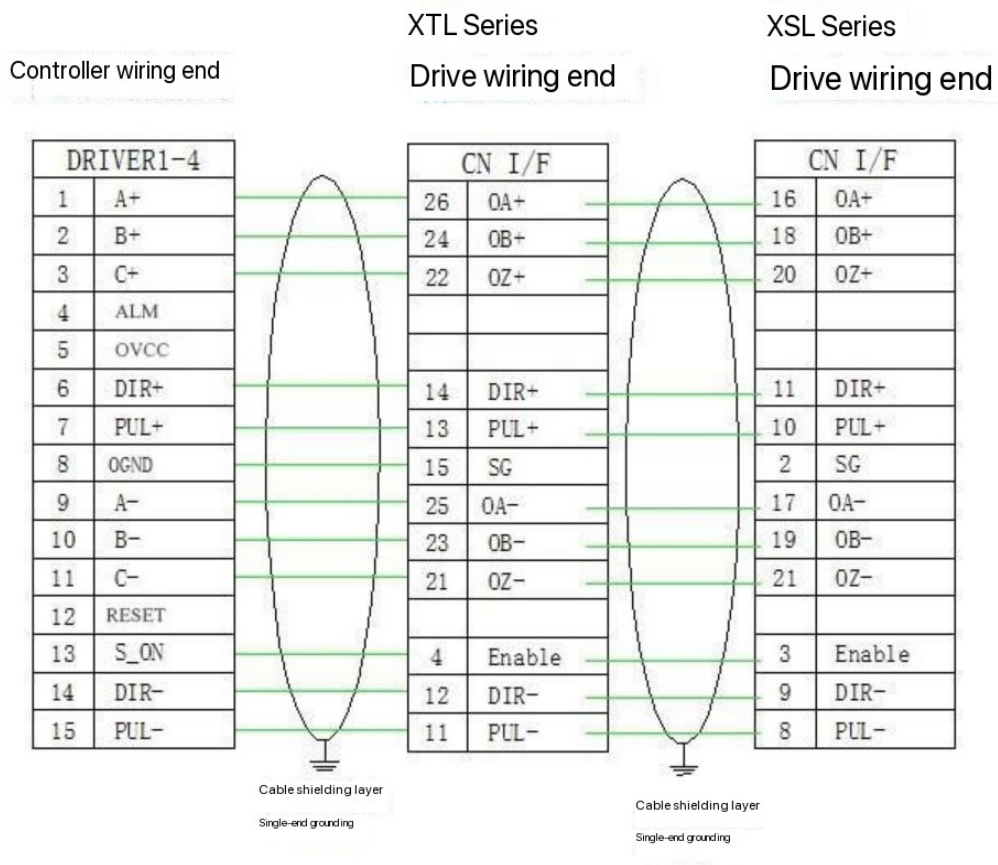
Controller wiring end

XTL Series

Drive wiring end

XSL Series

Drive wiring end

| DRIVER1-4 | |
|---|---|
| 1 | A+ |
| 2 | B+ |
| 3 | C+ |
| 4 | ALM |
| 5 | OVCC |
| 6 | DIR+ |
| 7 | PUL+ |
| 8 | OGND |
| 9 | A- |
| 10 | B- |
| 11 | C- |
| 12 | RESET |
| 13 | S_ON |
| 14 | DIR- |
| 15 | PUL- |

| CN I/F | |
|---|---|
| 26 | OA+ |
| 24 | OB+ |
| 22 | OZ+ |
| | |
| | |
| 14 | DIR+ |
| 13 | PUL+ |
| 15 | SG |
| 25 | OA- |
| 23 | OB- |
| 21 | OZ- |
| | |
| 4 | Enable |
| 12 | DIR- |
| 11 | PUL- |

| CN I/F | |
|---|---|
| 16 | OA+ |
| 18 | OB+ |
| 20 | OZ+ |
| | |
| | |
| 11 | DIR+ |
| 10 | PUL+ |
| 2 | SG |
| 17 | OA- |
| 19 | OB- |
| 21 | OZ- |
| | |
| 3 | Enable |
| 9 | DIR- |
| 8 | PUL- |

Cable shielding layer

Single-end grounding

Cable shielding layer

Single-end grounding